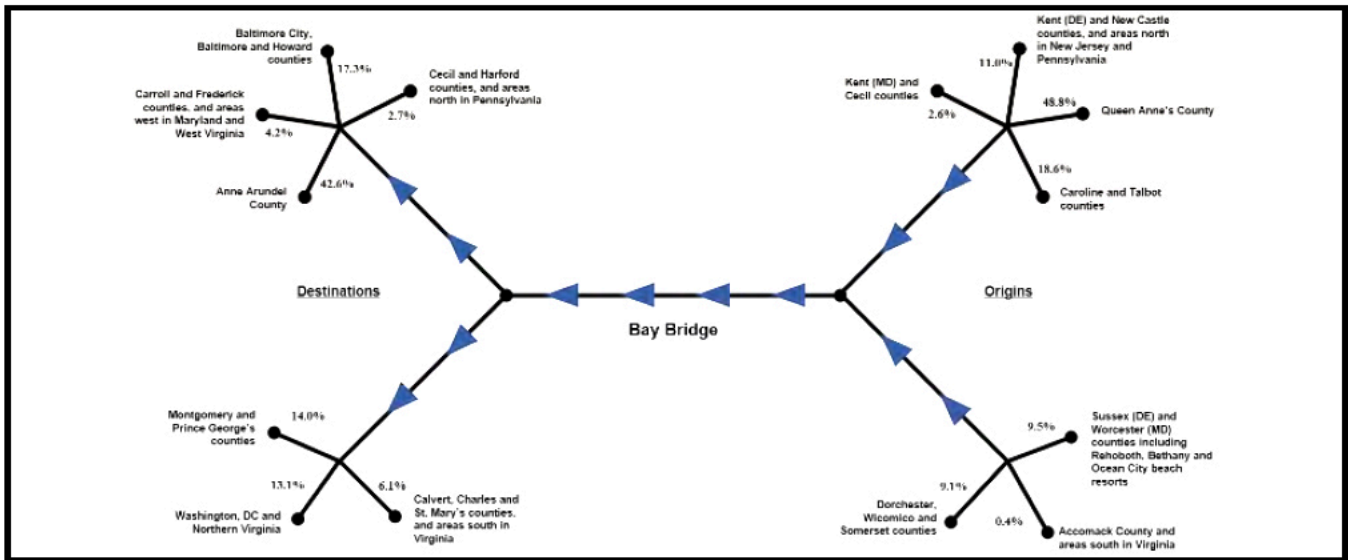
Baltimore City, Baltimore and Howard counties
17.3%
Cecil and Harford counties, and areas north in Pennsylvania
2.7%
Carroll and Frederick counties, and areas west in Maryland and West Virginia
4.2%
Anne Arundel County
42.6%

Kent (DE) and New Castle counties, and areas north in New Jersey and Pennsylvania
11.0%
Kent (MD) and Cecil counties
2.6%
48.8%
Queen Anne's County
18.6%
Caroline and Talbot counties

Destinations

Bay Bridge

Origins

Montgomery and Prince George's counties
14.0%
13.1%
Washington, DC and Northern Virginia
6.1%
Calvert, Charles and St. Mary's counties, and areas south in Virginia

9.5%
Sussex (DE) and Worcester (MD) counties including Rehoboth, Bethany and Ocean City beach resorts
9.1%
Dorchester, Wicomico and Somerset counties
0.4%
Accomack County and areas south in Virginia